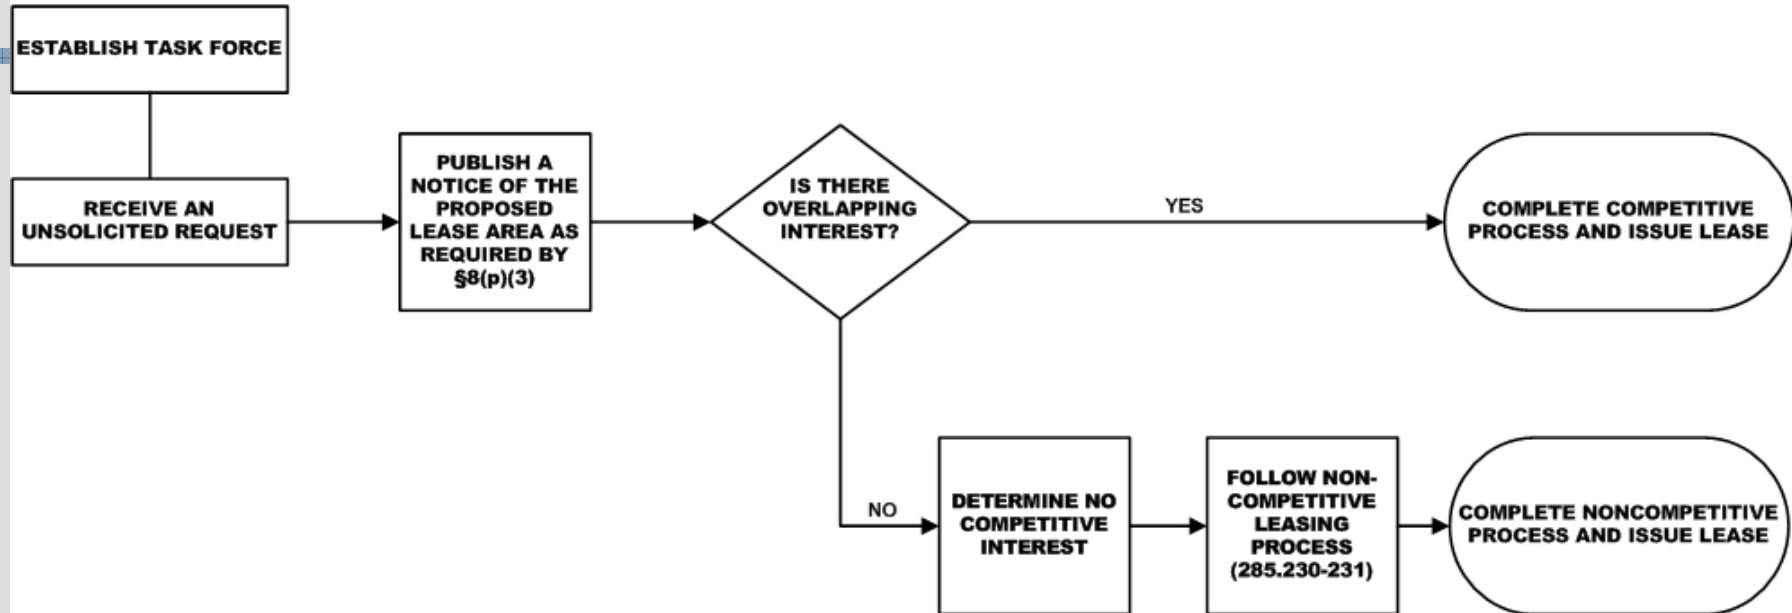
ESTABLISH TASK FORCE

RECEIVE AN UNSOLICITED REQUEST

PUBLISH A NOTICE OF THE PROPOSED LEASE AREA AS REQUIRED BY §8(p)(3)

IS THERE OVERLAPPING INTEREST?

YES

COMPLETE COMPETITIVE PROCESS AND ISSUE LEASE

NO

DETERMINE NO COMPETITIVE INTEREST

FOLLOW NON-COMPETITIVE LEASING PROCESS (285.230-231)

COMPLETE NONCOMPETITIVE PROCESS AND ISSUE LEASE